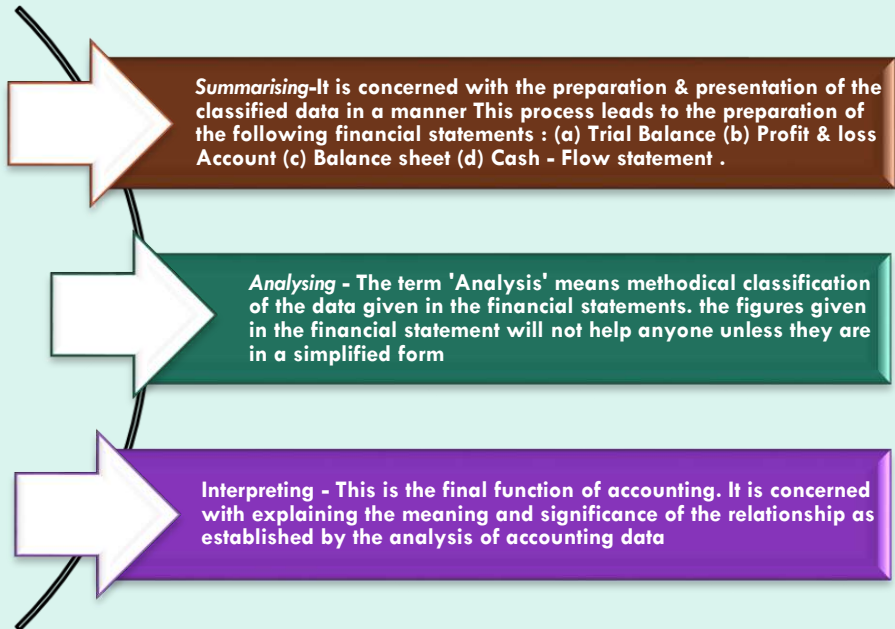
Summarising-It is concerned with the preparation & presentation of the classified data in a manner This process leads to the preparation of the following financial statements : (a) Trial Balance (b) Profit & loss Account (c) Balance sheet (d) Cash - Flow statement .

Analysing - The term 'Analysis' means methodical classification of the data given in the financial statements. the figures given in the financial statement will not help anyone unless they are in a simplified form

Interpreting - This is the final function of accounting. It is concerned with explaining the meaning and significance of the relationship as established by the analysis of accounting data